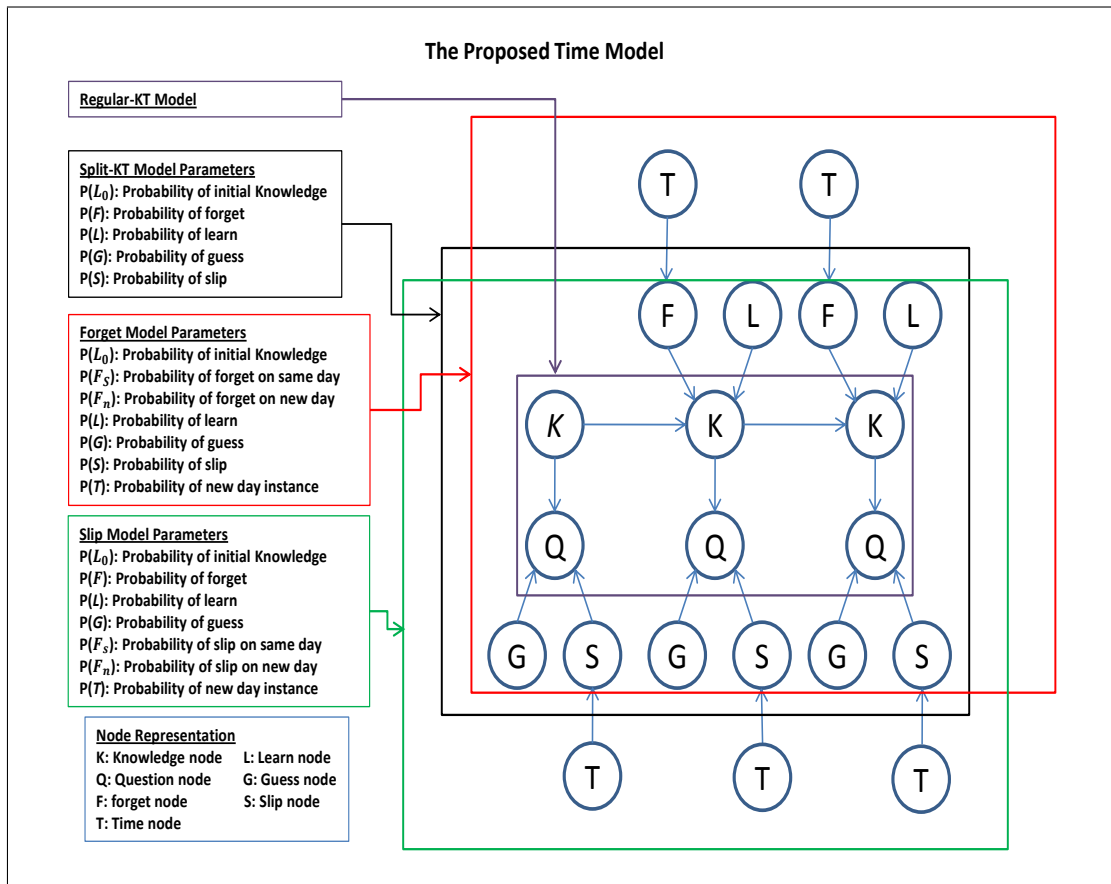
The Proposed Time Model

Regular-KT Model

Split-KT Model Parameters
P($L_0$): Probability of initial Knowledge
P($F$): Probability of forget
P($L$): Probability of learn
P($G$): Probability of guess
P($S$): Probability of slip

Forget Model Parameters
P($L_0$): Probability of initial Knowledge
P($F_S$): Probability of forget on same day
P($F_n$): Probability of forget on new day
P($L$): Probability of learn
P($G$): Probability of guess
P($S$): Probability of slip
P($T$): Probability of new day instance

Slip Model Parameters
P($L_0$): Probability of initial Knowledge
P($F$): Probability of forget
P($L$): Probability of learn
P($G$): Probability of guess
P($F_s$): Probability of slip on same day
P($F_n$): Probability of slip on new day
P($T$): Probability of new day instance

Node Representation
K: Knowledge node
L: Learn node
Q: Question node
G: Guess node
F: forget node
S: Slip node
T: Time node

T T
F L F L
K K K
Q Q Q
G S G S G S
T T T